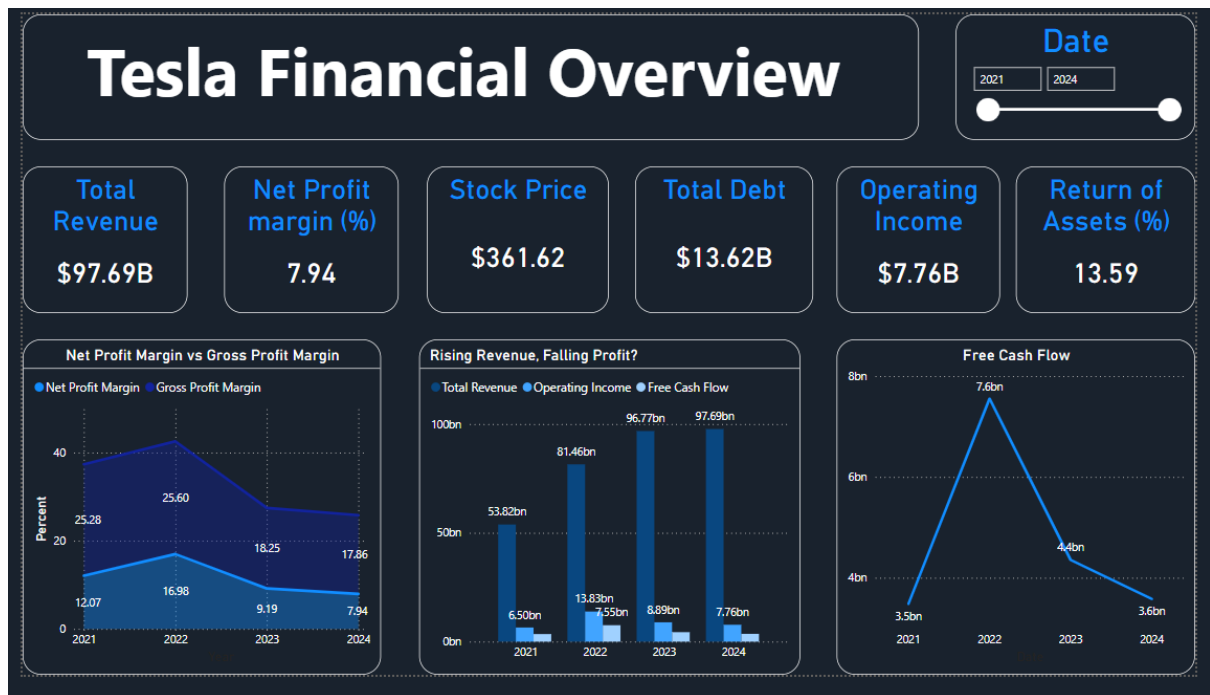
Tesla Financial Overview

Date

2021

2024

Total Revenue

$97.69B

Net Profit margin (%)

7.94

Stock Price

$361.62

Total Debt

$13.62B

Operating Income

$7.76B

Return of Assets (%)

13.59

Net Profit Margin vs Gross Profit Margin

Net Profit Margin Gross Profit Margin

40

20

0

Percent

25.28

25.60

18.25

17.86

12.07

16.98

9.19

7.94

2021 2022 2023 2024

Rising Revenue, Falling Profit?

Total Revenue Operating Income Free Cash Flow

100bn

50bn

0bn

53.82bn

81.46bn

96.77bn

97.69bn

6.50bn

13.83bn

7.55bn

8.89bn

7.76bn

2021 2022 2023 2024

Free Cash Flow

8bn

6bn

4bn

7.6bn

4.4bn

3.5bn

3.6bn

2021 2022 2023 2024